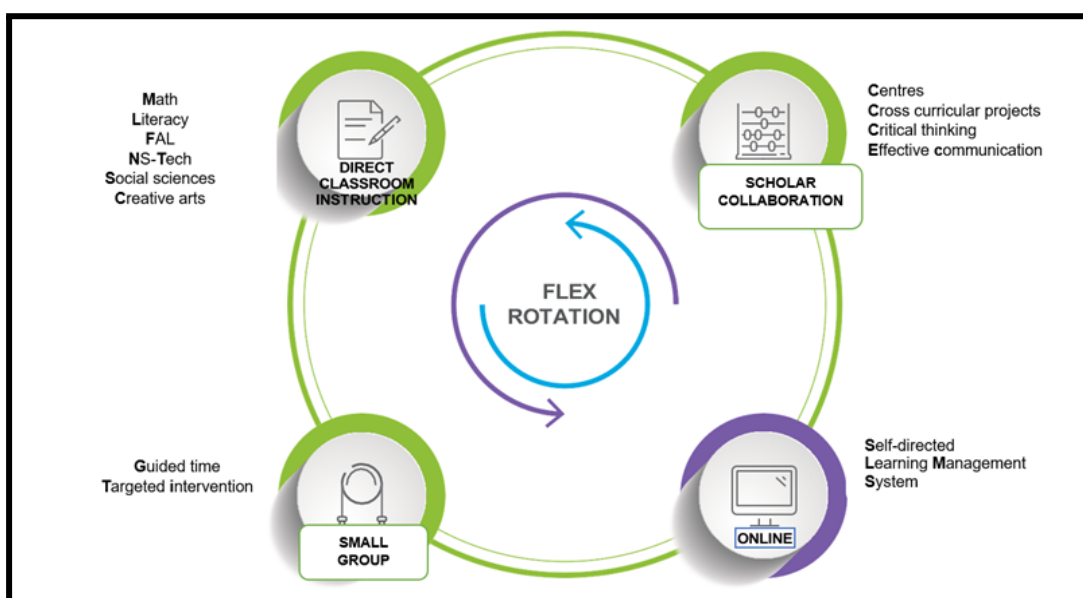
Math
Literacy
FAL
NS-Tech
Social sciences
Creative arts

DIRECT CLASSROOM INSTRUCTION

Centres
Cross curricular projects
Critical thinking
Effective communication

SCHOLAR COLLABORATION

FLEX ROTATION

Guided time
Targeted intervention

SMALL GROUP

Self-directed
Learning Management
System

ONLINE